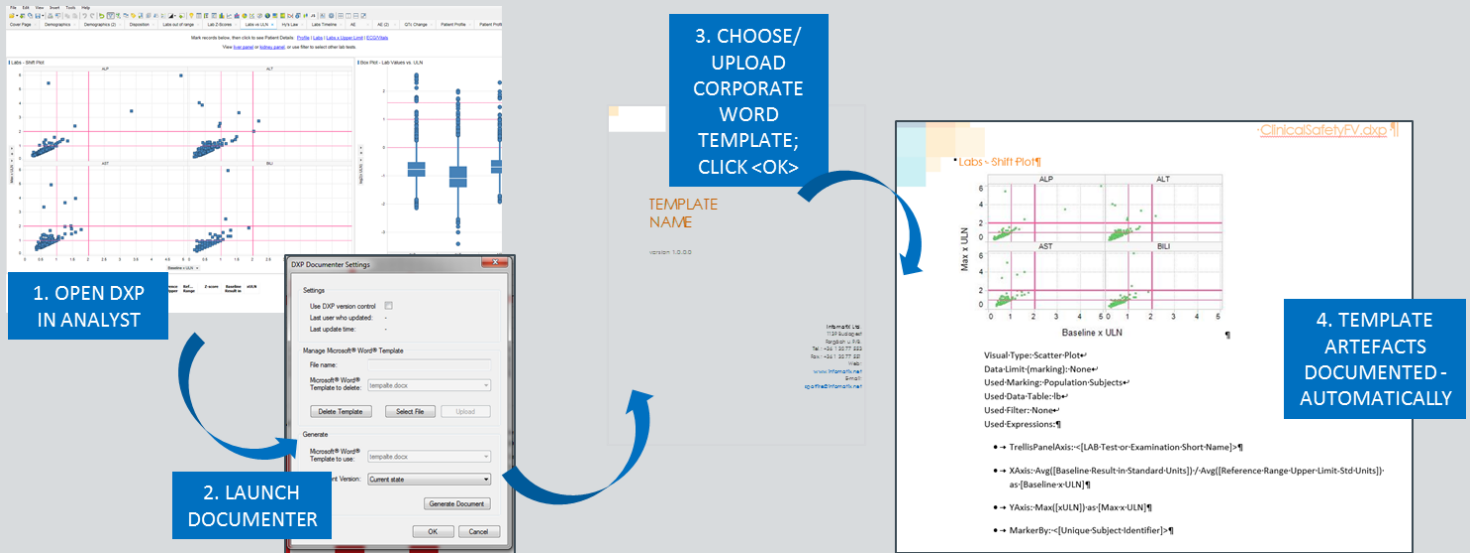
File Edit View Insert Tools Help

Cover Page | Demographics | Demographics (2) | Disposition | Labs out of range | Lab Z-Scores | Labs vs ULN | Hy's Law | Labs Timeline | AE | AE (2) | QTc Change | Patient Profile | Patient Profi

Mark records below, then click to see Patient Details: Profile | Labs | Labs x Upper Limit | ECG/Vitals

View liver panel or kidney panel, or use filter to select other lab tests.

Labs - Shift Plot

ALP

ALT

AST

BILI

Baseline x ULN

Box Plot - Lab Values vs. ULN

1. OPEN DXP IN ANALYST

DXP Documenter Settings

Settings

Use DXP version control

Last user who updated: -

Last update time: -

Manage Microsoft® Word® Template

File name:

Microsoft® Word® Template to delete: template.docx

Delete Template | Select File | Upload

Generate

Microsoft® Word® Template to use: template.docx

Document Version: Current state

Generate Document

OK | Cancel

2. LAUNCH DOCUMENTER

3. CHOOSE/ UPLOAD CORPORATE WORD TEMPLATE; CLICK <OK>

TEMPLATE NAME

version 1.0.0.0

Infomatix Ltd.

www.infomatix.net

4. TEMPLATE ARTEFACTS DOCUMENTED - AUTOMATICALLY

-ClinicalSafetyFV.dxp ¶

Labs - Shift Plot¶

ALP

ALT

AST

BILI

Max x ULN

Baseline x ULN

Visual Type: Scatter Plot

Data Limit (marking): None

Used Marking: Population Subjects

Used Data Table: lb

Used Filter: None

Used Expressions:¶

TrellisPanelAxis: <[LAB Test or Examination Short Name]>¶

XAxis: Avg([Baseline Result in Standard Units]) / Avg([Reference Range Upper Limit Std Units]) as [Baseline x ULN]¶

YAxis: Max([xULN]) as [Max x ULN]¶

MarkerBy: <[Unique Subject Identifier]>¶